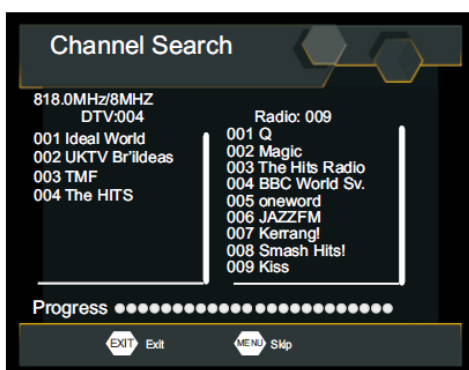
Channel Search

818.0MHz/8MHZ
DTV:004
001 Ideal World
002 UKTV Br'ildeas
003 TMF
004 The HITS

Radio: 009
001 Q
002 Magic
003 The Hits Radio
004 BBC World Sv.
005 oneword
006 JAZZFM
007 Kerrang!
008 Smash Hits!
009 Kiss

Progress ●●●●●●●●●●●●●●●●●●●●●●●●

EXIT Exit MENU Skip